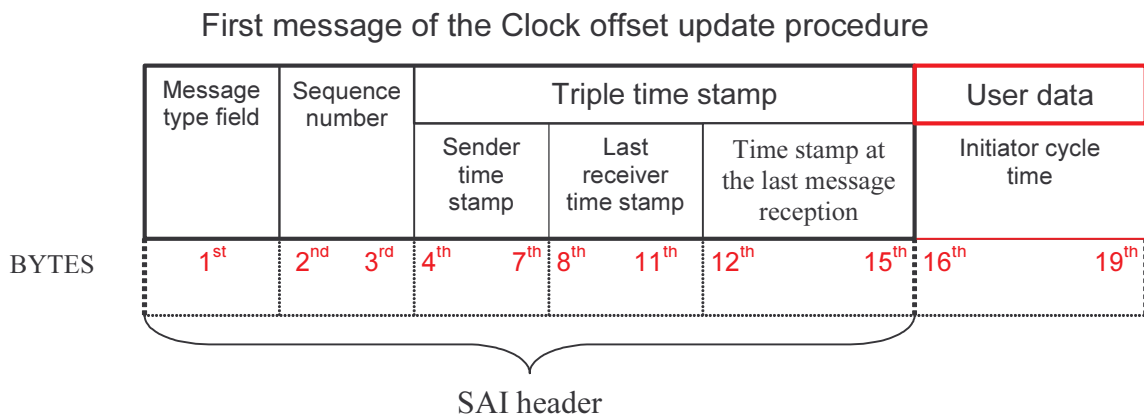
First message of the Clock offset update procedure

| Message type field | Sequence number | Triple time stamp | | | User data |
|---|---|---|---|---|---|
| | | Sender time stamp | Last receiver time stamp | Time stamp at the last message reception | Initiator cycle time |
| 1$^{st}$ | 2$^{nd}$ 3$^{rd}$ | 4$^{th}$ 7$^{th}$ | 8$^{th}$ 11$^{th}$ | 12$^{th}$ 15$^{th}$ | 16$^{th}$ 19$^{th}$ |

BYTES

SAI header